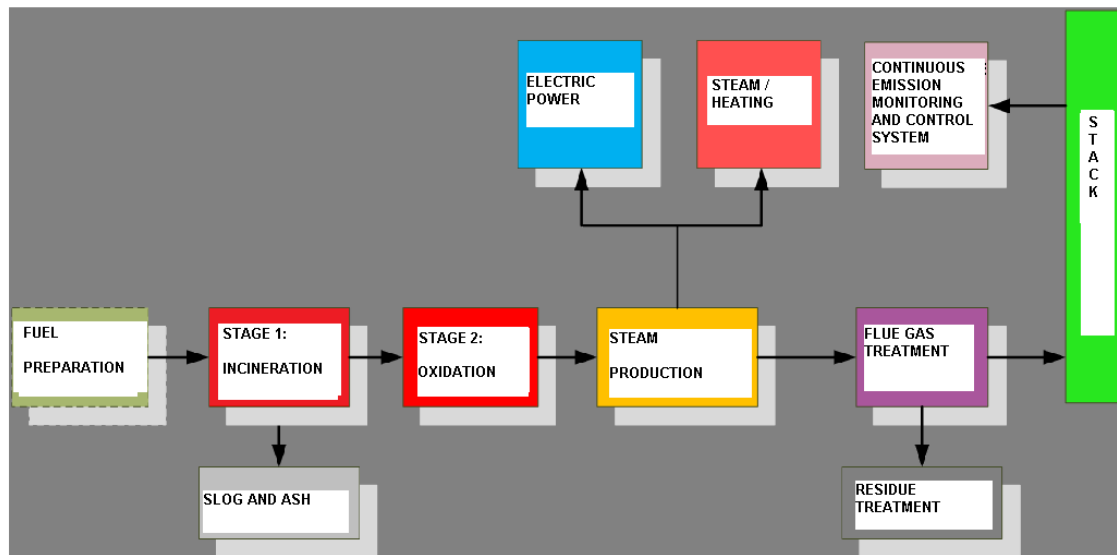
ELECTRIC POWER

STEAM / HEATING

CONTINUOUS EMISSION MONITORING AND CONTROL SYSTEM

STACK

FUEL

PREPARATION

STAGE 1:

INCINERATION

STAGE 2:

OXIDATION

STEAM

PRODUCTION

FLUE GAS TREATMENT

SLOG AND ASH

RESIDUE TREATMENT